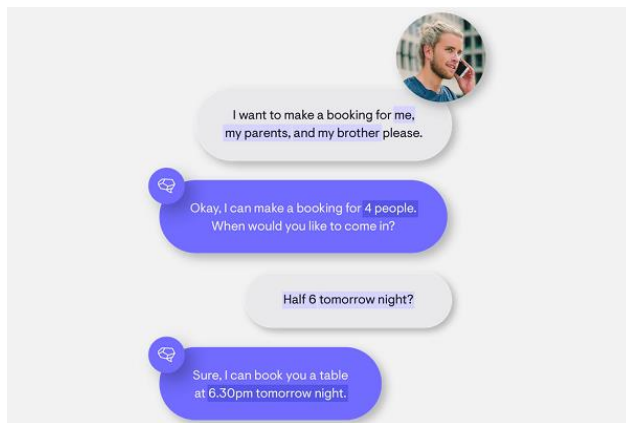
I want to make a booking for me, my parents, and my brother please.

Okay, I can make a booking for 4 people. When would you like to come in?

Half 6 tomorrow night?

Sure, I can book you a table at 6.30pm tomorrow night.